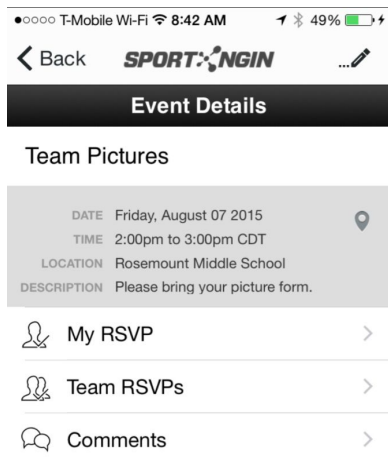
●○○○○ T-Mobile Wi-Fi 8:42 AM 49%

Back SPORT:NGIN

Event Details

Team Pictures

DATE Friday, August 07 2015
TIME 2:00pm to 3:00pm CDT
LOCATION Rosemount Middle School
DESCRIPTION Please bring your picture form.

My RSVP

Team RSVPs

Comments